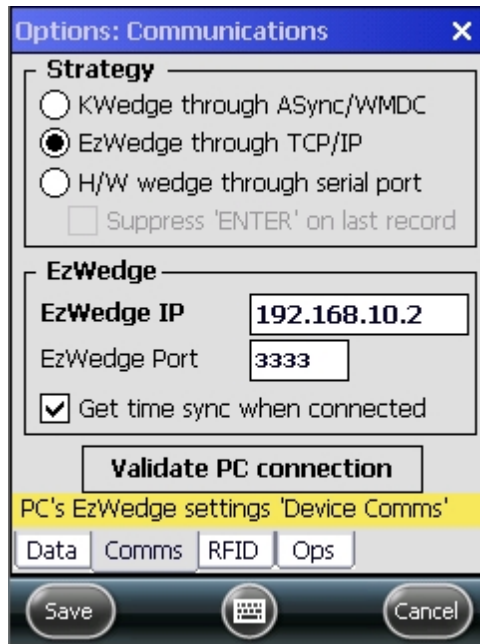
Options: Communications ×

Strategy

KWedge through ASync/WMDC

EzWedge through TCP/IP

H/W wedge through serial port

Suppress 'ENTER' on last record

EzWedge

EzWedge IP 192.168.10.2

EzWedge Port 3333

Get time sync when connected

Validate PC connection

PC's EzWedge settings 'Device Comms'

Data Comms RFID Ops

Save Cancel